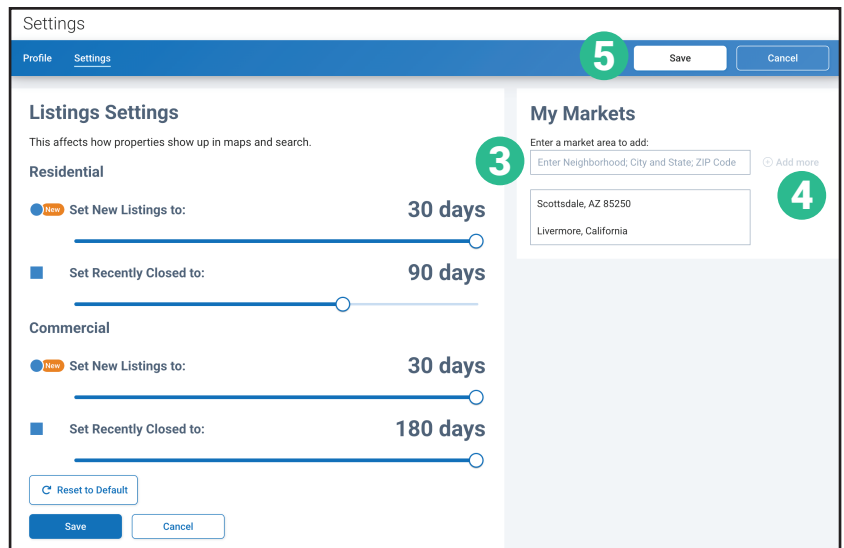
Settings

Profile Settings

5 Save Cancel

Listings Settings

This affects how properties show up in maps and search.

Residential

New Set New Listings to: 30 days

Set Recently Closed to: 90 days

Commercial

New Set New Listings to: 30 days

Set Recently Closed to: 180 days

Reset to Default

Save Cancel

My Markets

Enter a market area to add:

3 Enter Neighborhood; City and State; ZIP Code

Add more

4

Scottsdale, AZ 85250

Livermore, California